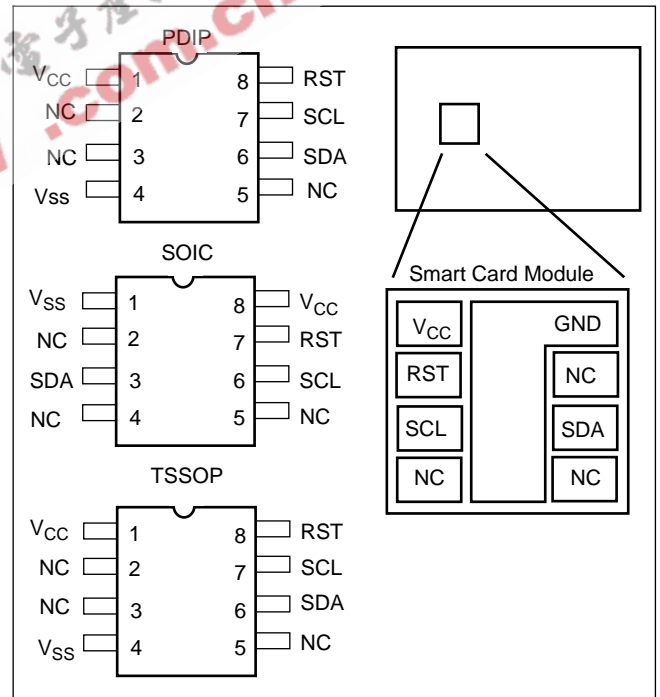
.com.cn

PDIP

$V_{CC}$ 1 8 RST
NC 2 7 SCL
NC 3 6 SDA
Vss 4 5 NC

SOIC

$V_{SS}$ 1 8 $V_{CC}$
NC 2 7 RST
SDA 3 6 SCL
NC 4 5 NC

TSSOP

$V_{CC}$ 1 8 RST
NC 2 7 SCL
NC 3 6 SDA
$V_{SS}$ 4 5 NC

Smart Card Module

$V_{CC}$
GND
RST
NC
SCL
SDA
NC
NC